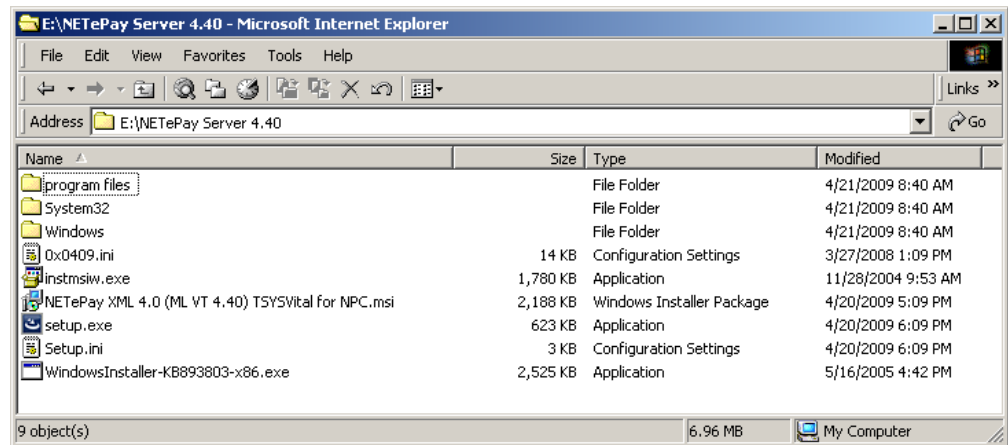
E:\NETePay Server 4.40 - Microsoft Internet Explorer

File Edit View Favorites Tools Help

Links »

Address E:\NETePay Server 4.40

Go

| Name | Size | Type | Modified |
|---|---|---|---|
| program files | | File Folder | 4/21/2009 8:40 AM |
| System32 | | File Folder | 4/21/2009 8:40 AM |
| Windows | | File Folder | 4/21/2009 8:40 AM |
| 0x0409.ini | 14 KB | Configuration Settings | 3/27/2008 1:09 PM |
| instmsiw.exe | 1,780 KB | Application | 11/28/2004 9:53 AM |
| NETePay XML 4.0 (ML VT 4.40) TSYSVital for NPC.msi | 2,188 KB | Windows Installer Package | 4/20/2009 5:09 PM |
| setup.exe | 623 KB | Application | 4/20/2009 6:09 PM |
| Setup.ini | 3 KB | Configuration Settings | 4/20/2009 6:09 PM |
| WindowsInstaller-KB893803-x86.exe | 2,525 KB | Application | 5/16/2005 4:42 PM |

9 object(s) 6.96 MB My Computer